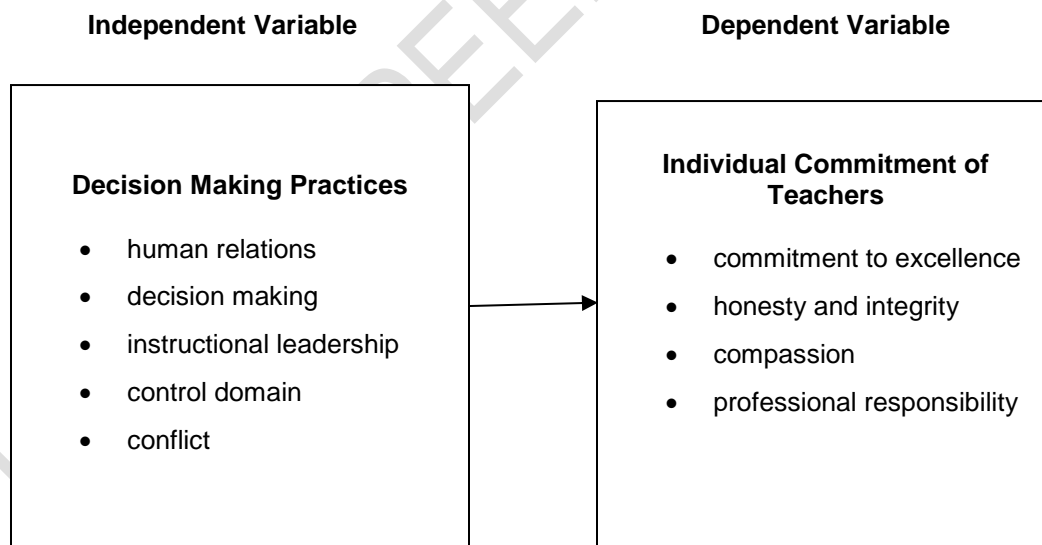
Independent Variable

Dependent Variable

Decision Making Practices

- human relations
- decision making
- instructional leadership
- control domain
- conflict

Individual Commitment of Teachers

- commitment to excellence
- honesty and integrity
- compassion
- professional responsibility